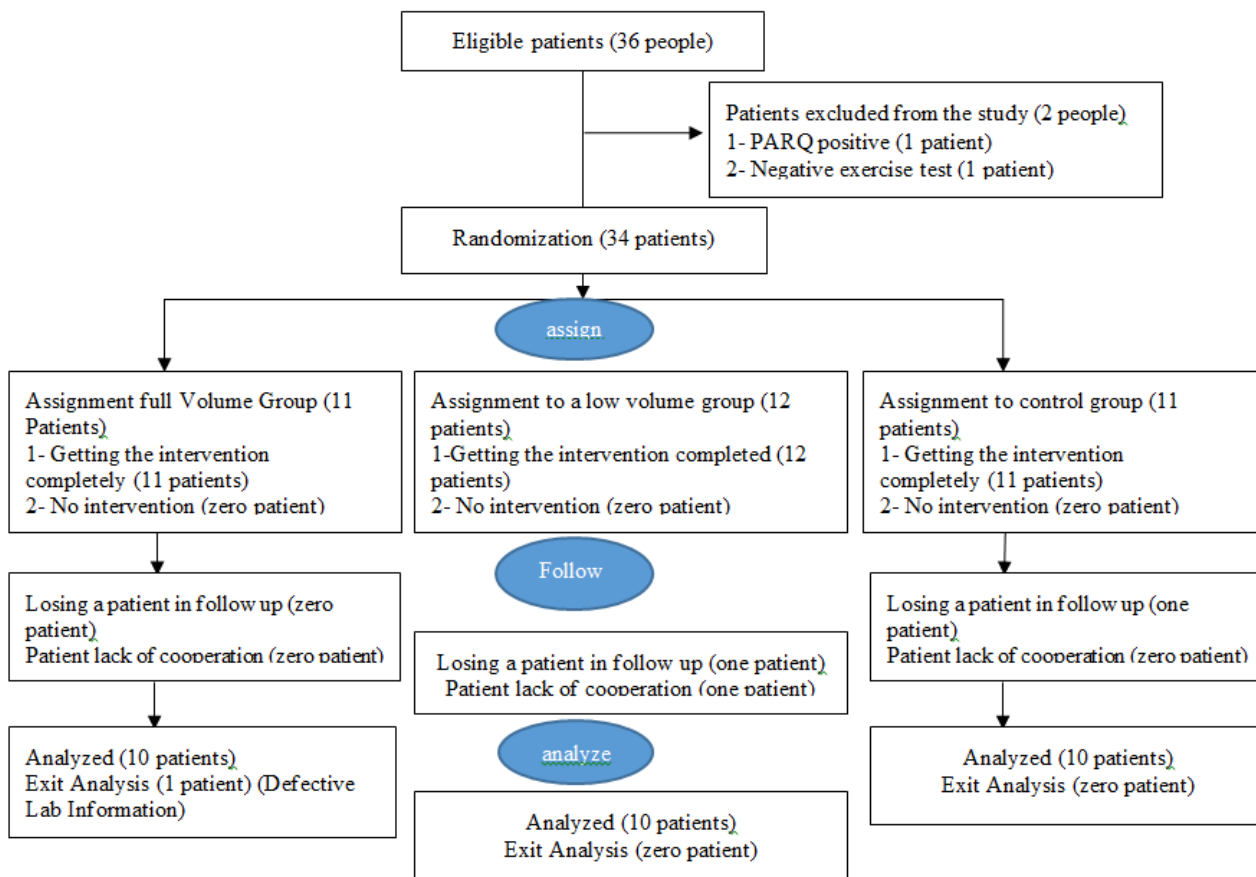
Eligible patients (36 people)

Patients excluded from the study (2 people)
1- PARQ positive (1 patient)
2- Negative exercise test (1 patient)

Randomization (34 patients)

assign

Assignment full Volume Group (11 Patients)
1- Getting the intervention completely (11 patients)
2- No intervention (zero patient)

Assignment to a low volume group (12 patients)
1-Getting the intervention completed (12 patients)
2- No intervention (zero patient)

Assignment to control group (11 patients)
1- Getting the intervention completely (11 patients)
2- No intervention (zero patient)

Follow

Losing a patient in follow up (zero patient)
Patient lack of cooperation (zero patient)

Losing a patient in follow up (one patient)
Patient lack of cooperation (one patient)

Losing a patient in follow up (one patient)
Patient lack of cooperation (zero patient)

analyze

Analyzed (10 patients)
Exit Analysis (1 patient) (Defective Lab Information)

Analyzed (10 patients)
Exit Analysis (zero patient)

Analyzed (10 patients)
Exit Analysis (zero patient)